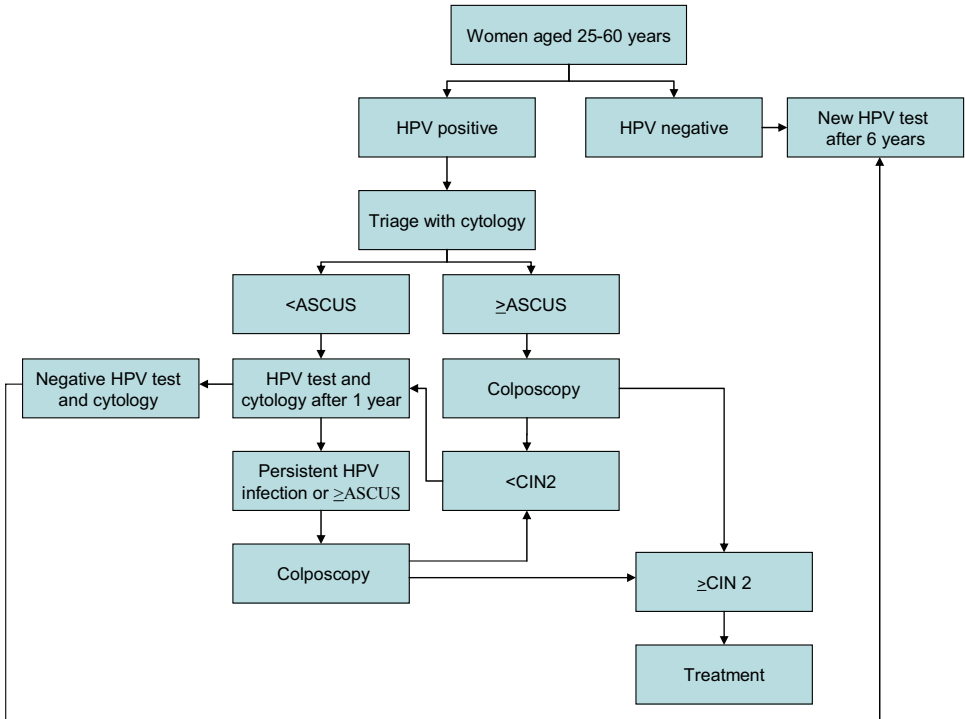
Women aged 25-60 years

HPV positive

HPV negative

New HPV test after 6 years

Triage with cytology

<ASCUS

$\geq$ASCUS

Negative HPV test and cytology

HPV test and cytology after 1 year

Colposcopy

Persistent HPV infection or $\geq$ASCUS

<CIN2

Colposcopy

$\geq$CIN 2

Treatment